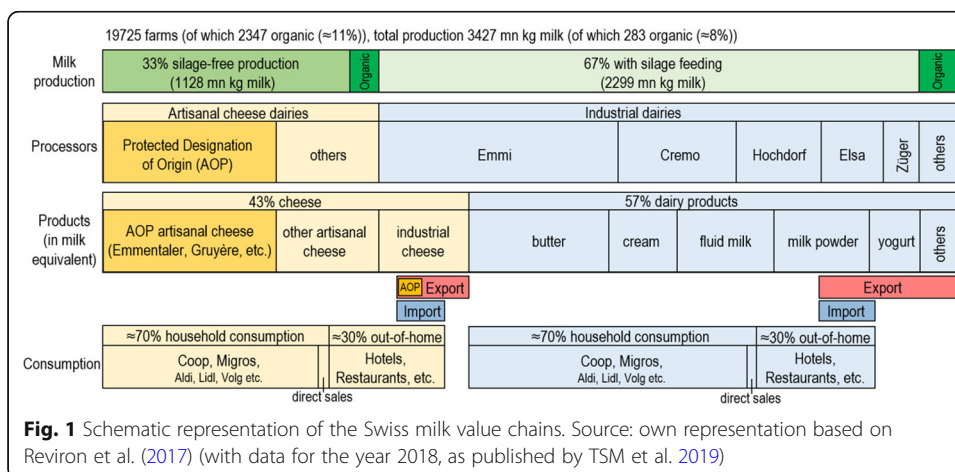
19725 farms (of which 2347 organic (≈11%)), total production 3427 mn kg milk (of which 283 organic (≈8%))

Milk production

33% silage-free production (1128 mn kg milk)

Organic

67% with silage feeding (2299 mn kg milk)

Organic

Processors

Artisanal cheese dairies

Protected Designation of Origin (AOP)

others

Industrial dairies

Emmi

Cremo

Hochdorf

Elsa

Züger

others

Products (in milk equivalent)

43% cheese

AOP artisanal cheese (Emmentaler, Gruyère, etc.)

other artisanal cheese

industrial cheese

57% dairy products

butter

cream

fluid milk

milk powder

yogurt

others

AOP Export

Import

Export

Import

Consumption

≈70% household consumption

≈30% out-of-home

Coop, Migros, Aldi, Lidl, Volg etc.

Hotels, Restaurants, etc.

direct sales

≈70% household consumption

≈30% out-of-home

Coop, Migros, Aldi, Lidl, Volg etc.

Hotels, Restaurants, etc.

direct sales

**Fig. 1** Schematic representation of the Swiss milk value chains. Source: own representation based on Reviron et al. (2017) (with data for the year 2018, as published by TSM et al. 2019)